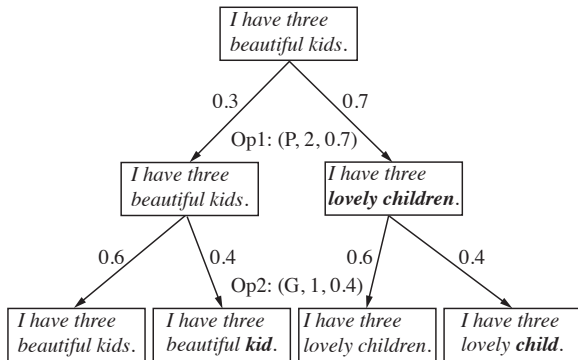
I have three beautiful kids.

0.3

0.7

Op1: (P, 2, 0.7)

I have three beautiful kids.

I have three **lovely children**.

0.6

0.4

Op2: (G, 1, 0.4)

0.6

0.4

I have three beautiful kids.

I have three beautiful **kid**.

I have three lovely children.

I have three lovely **child**.